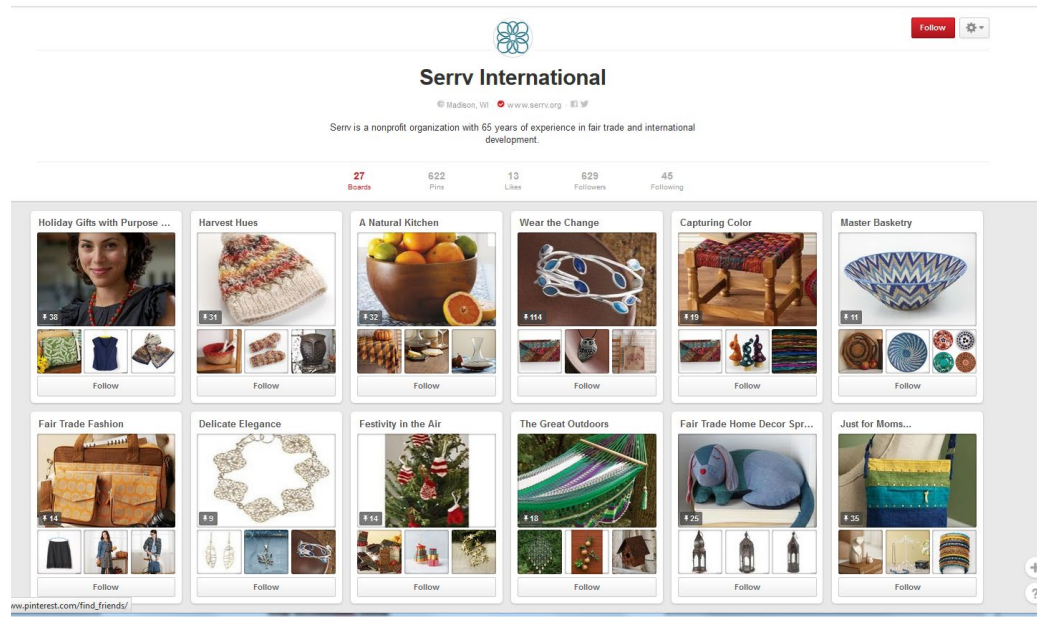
Follow

Serrv International

Madison, WI www.serrv.org

Serrv is a nonprofit organization with 65 years of experience in fair trade and international development.

27 Boards
622 Pins
13 Likes
629 Followers
45 Following

Holiday Gifts with Purpose ...
38
Follow

Harvest Hues
31
Follow

A Natural Kitchen
32
Follow

Wear the Change
114
Follow

Capturing Color
19
Follow

Master Basketry
11
Follow

Fair Trade Fashion
14
Follow

Delicate Elegance
9
Follow

Festivity in the Air
14
Follow

The Great Outdoors
18
Follow

Fair Trade Home Decor Spr...
25
Follow

Just for Moms...
35
Follow

ww.pinterest.com/find_friends/